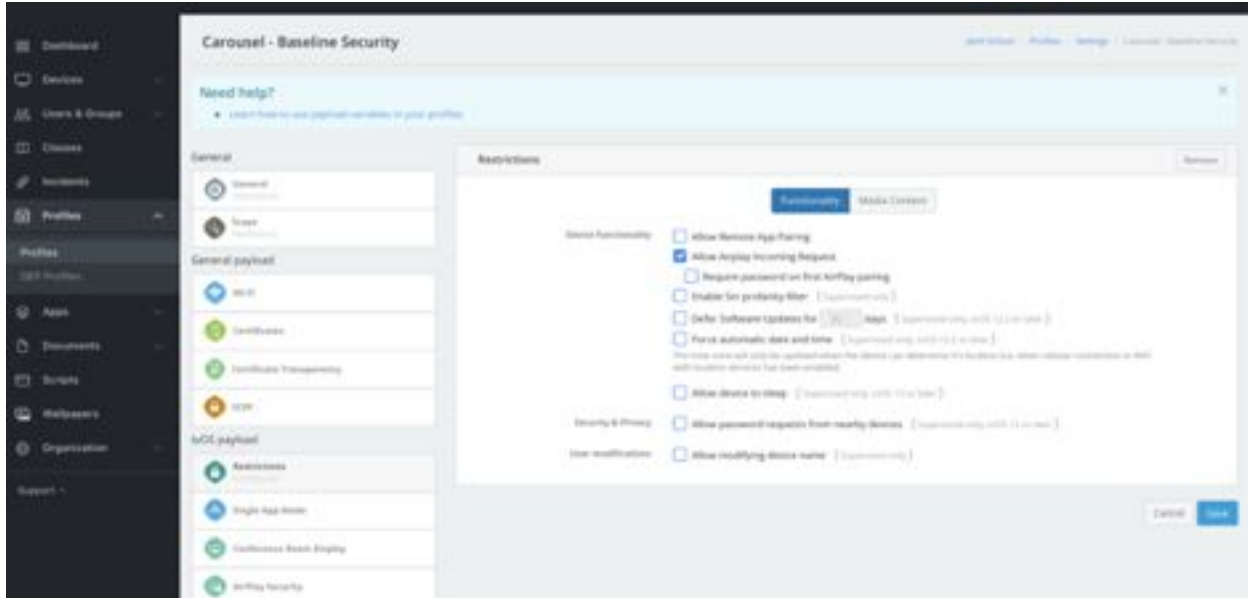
Dashboard
Devices
Users & Groups
Classes
Incidents
Profiles
Profiles
DEP Profiles
Apps
Documents
Scripts
Wallpapers
Organization
Support

Carousel - Baseline Security

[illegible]

Need help?
• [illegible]

General
General
Scope
General payload
Wi-Fi
Certificates
Certificate Transparency
SCEP
tvOS payload
Restrictions
Single App Mode
Conference Room Display
AirPlay Security

Restrictions
Remove

Functionality
Media Content

Device Functionality
Allow Remote App Pairing
Allow Airplay Incoming Request
Require password on first AirPlay pairing
Enable Siri profanity filter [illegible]
Defer Software Updates for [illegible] days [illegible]
Force automatic date and time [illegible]
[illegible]
Allow device to sleep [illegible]
Security & Privacy
Allow password requests from nearby devices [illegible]
User modifications
Allow modifying device name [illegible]

Cancel
Save